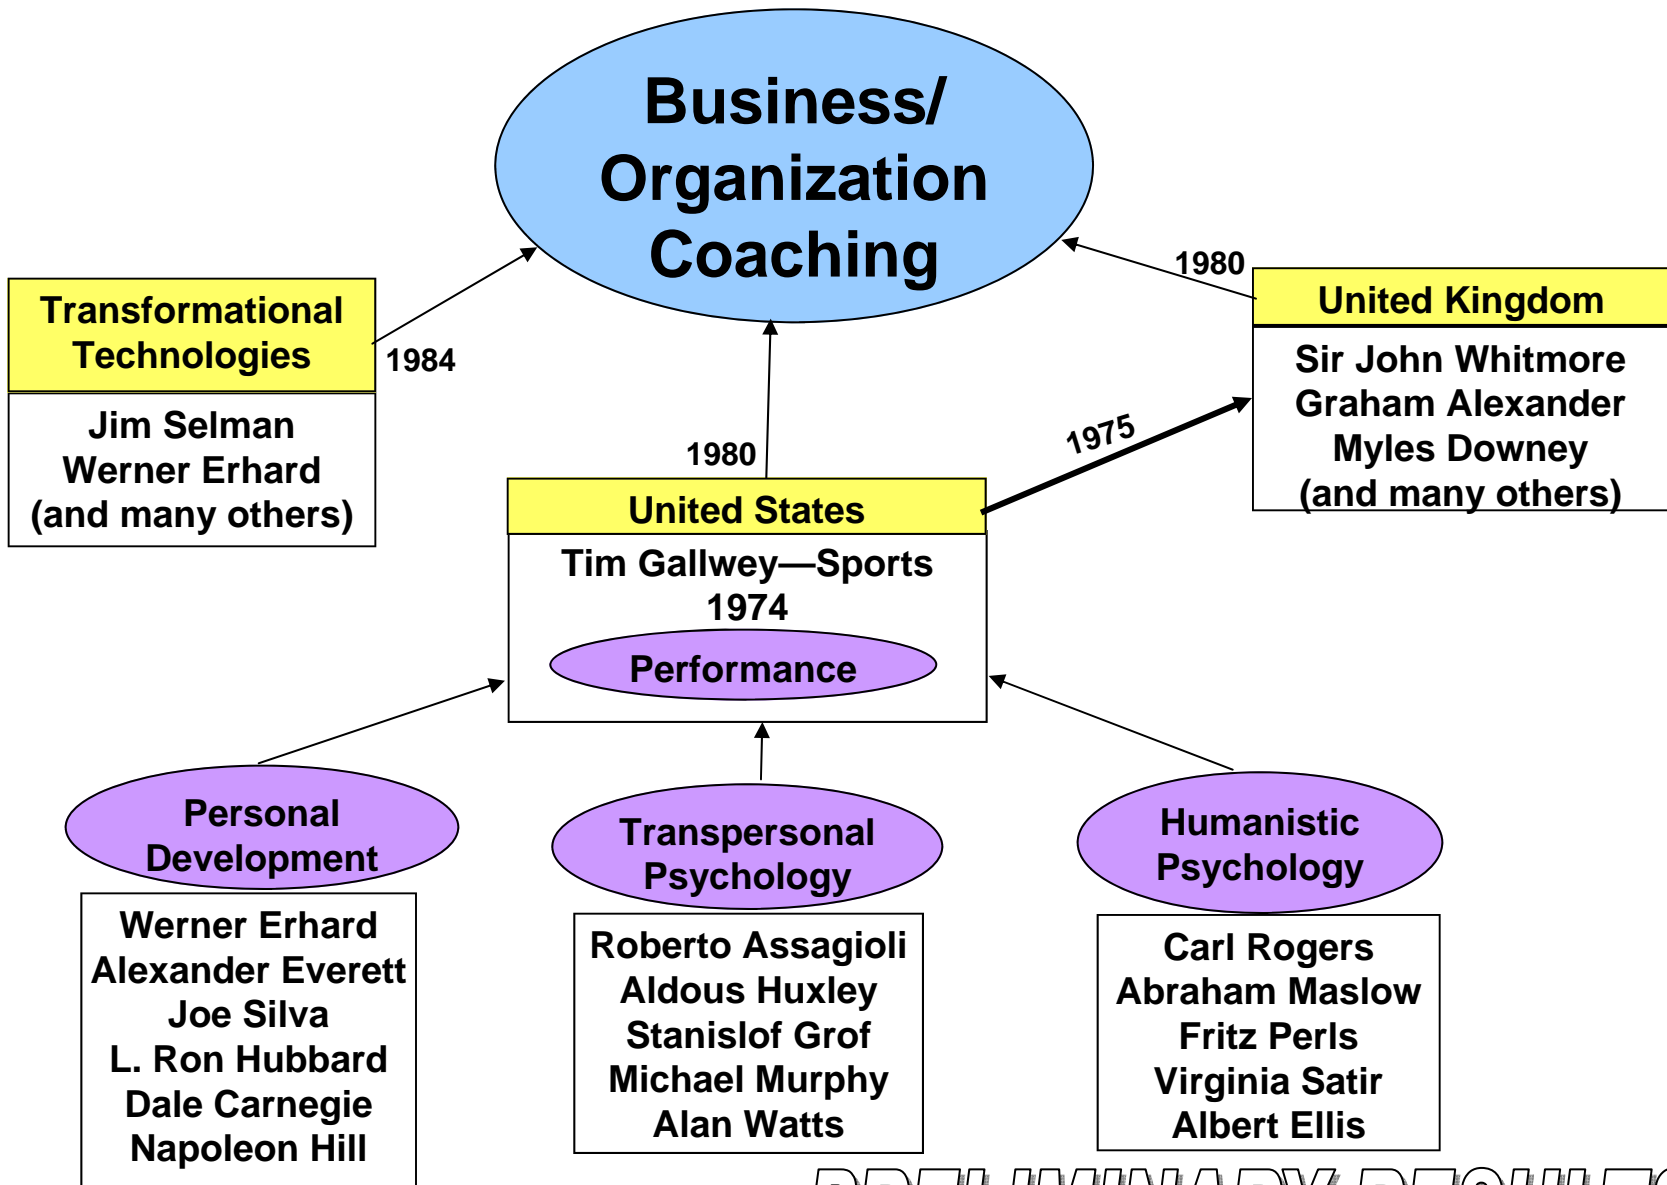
Business/ Organization Coaching

Transformational Technologies

Jim Selman
Werner Erhard
(and many others)

1984

1980

United Kingdom

Sir John Whitmore
Graham Alexander
Myles Downey
(and many others)

1980

1975

United States

Tim Gallwey—Sports
1974

Performance

Personal Development

Werner Erhard
Alexander Everett
Joe Silva
L. Ron Hubbard
Dale Carnegie
Napoleon Hill

Transpersonal Psychology

Roberto Assagioli
Aldous Huxley
Stanislof Grof
Michael Murphy
Alan Watts

Humanistic Psychology

Carl Rogers
Abraham Maslow
Fritz Perls
Virginia Satir
Albert Ellis

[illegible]